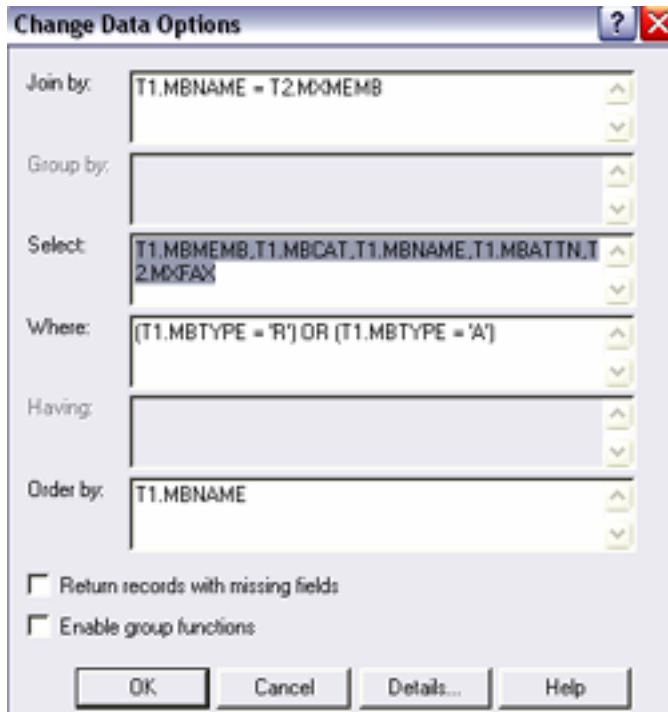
Change Data Options

Join by: T1.MBNAME = T2.MXMEMB

Group by:

Select: T1.MBMEMB,T1.MBCAT,T1.MBNAME,T1.MBATTN,T2.MXFAX

Where: (T1.MBTYPE = 'R') OR (T1.MBTYPE = 'A')

Having:

Order by: T1.MBNAME

Return records with missing fields

Enable group functions

OK Cancel Details... Help